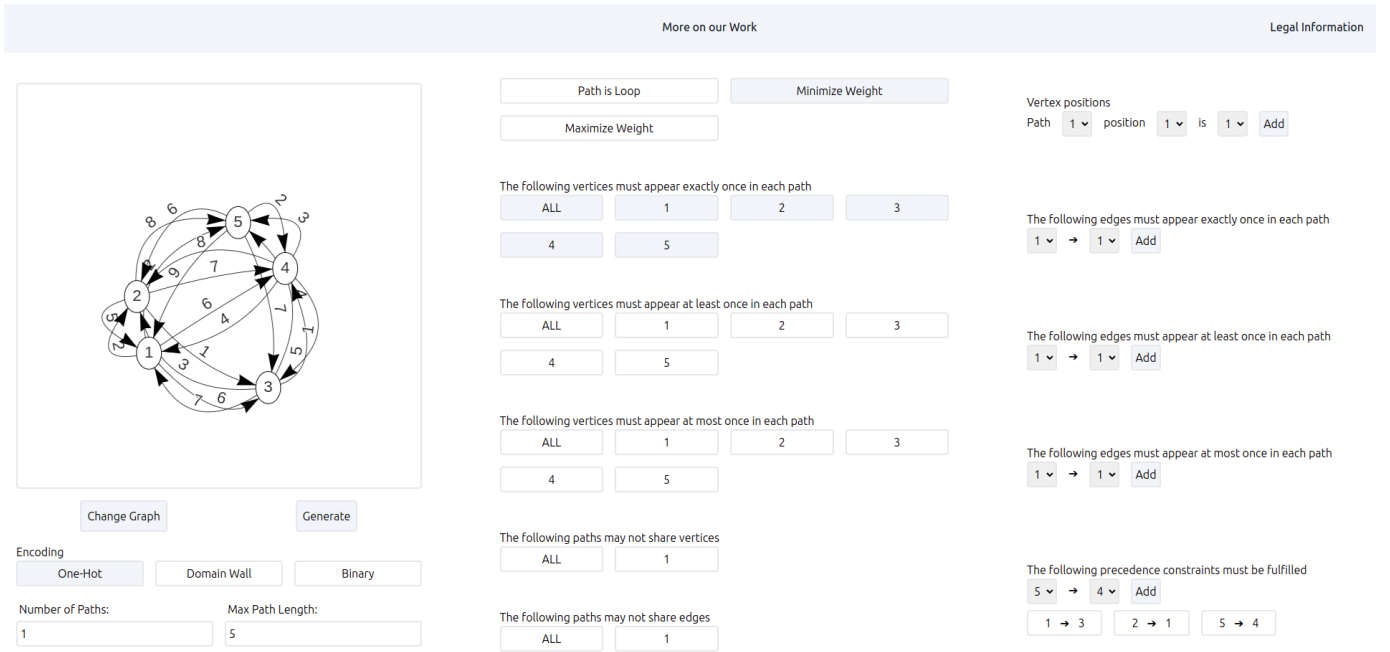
More on our Work

Legal Information

8 6 2 3 5 8 9 7 4 2 6 4 7 1 5 1 4 5 2 1 3 3 7 6

Change Graph

Generate

Encoding

One-Hot

Domain Wall

Binary

Number of Paths:

1

Max Path Length:

5

Path is Loop

Minimize Weight

Maximize Weight

The following vertices must appear exactly once in each path

ALL 1 2 3 4 5

The following vertices must appear at least once in each path

ALL 1 2 3 4 5

The following vertices must appear at most once in each path

ALL 1 2 3 4 5

The following paths may not share vertices

ALL 1

The following paths may not share edges

ALL 1

Vertex positions

Path 1 position 1 is 1 Add

The following edges must appear exactly once in each path

1 → 1 Add

The following edges must appear at least once in each path

1 → 1 Add

The following edges must appear at most once in each path

1 → 1 Add

The following precedence constraints must be fulfilled

5 → 4 Add

1 → 3

2 → 1

5 → 4